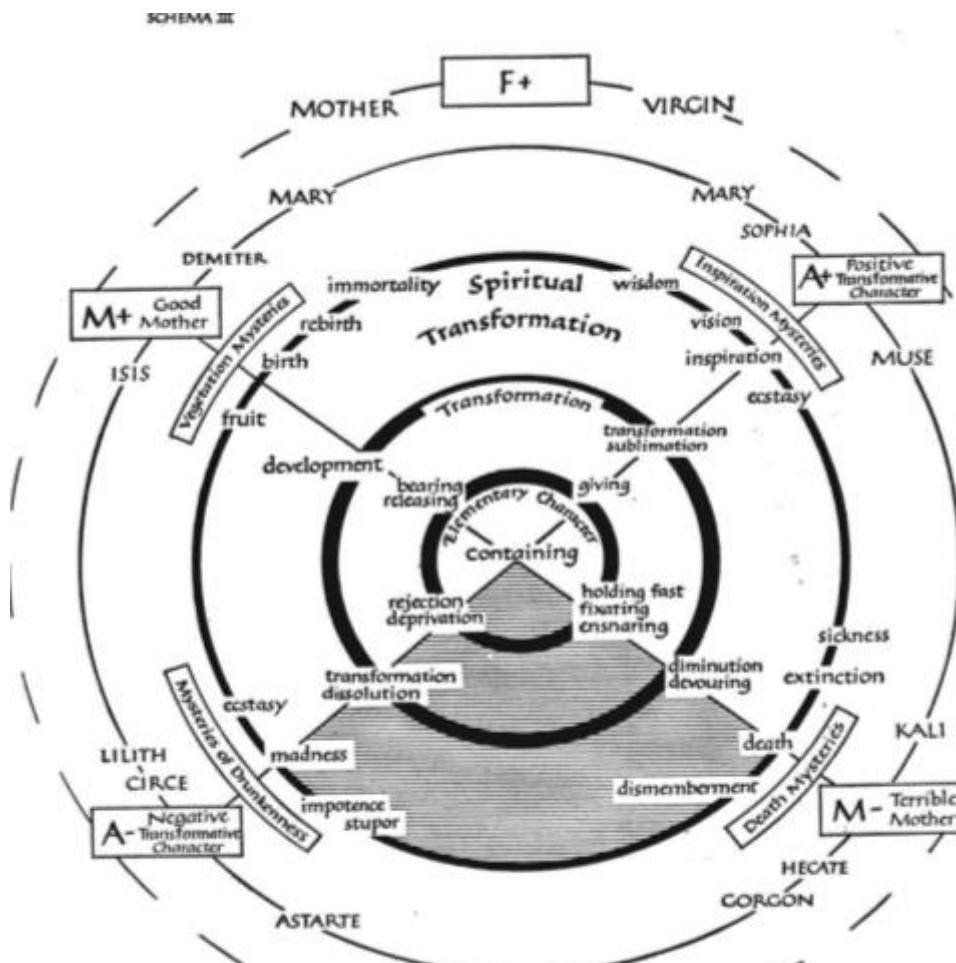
SCHEMA III

F+

MOTHER

VIRGIN

MARY

MARY

SOPHIA

DEMETER

A+ Positive Transformative Character

M+ Good Mother

immortality

Spiritual

wisdom

Inspiration Mysteries

rebirth

Transformation

vision

Vegetation Mysteries

birth

inspiration

MUSE

ISIS

ecstasy

fruit

Transformation

transformation sublimation

development

bearing releasing

giving

Elementary Character

containing

rejection deprivation

holding fast fixating ensnaring

sickness

transformation dissolution

diminution devouring

extinction

ecstasy

Mysteries of Drunkenness

KALI

LILITH

madness

death

CIRCE

Death Mysteries

dismemberment

impotence stupor

A- Negative Transformative Character

M- Terrible Mother

HECATE

GORGON

ASTARTE